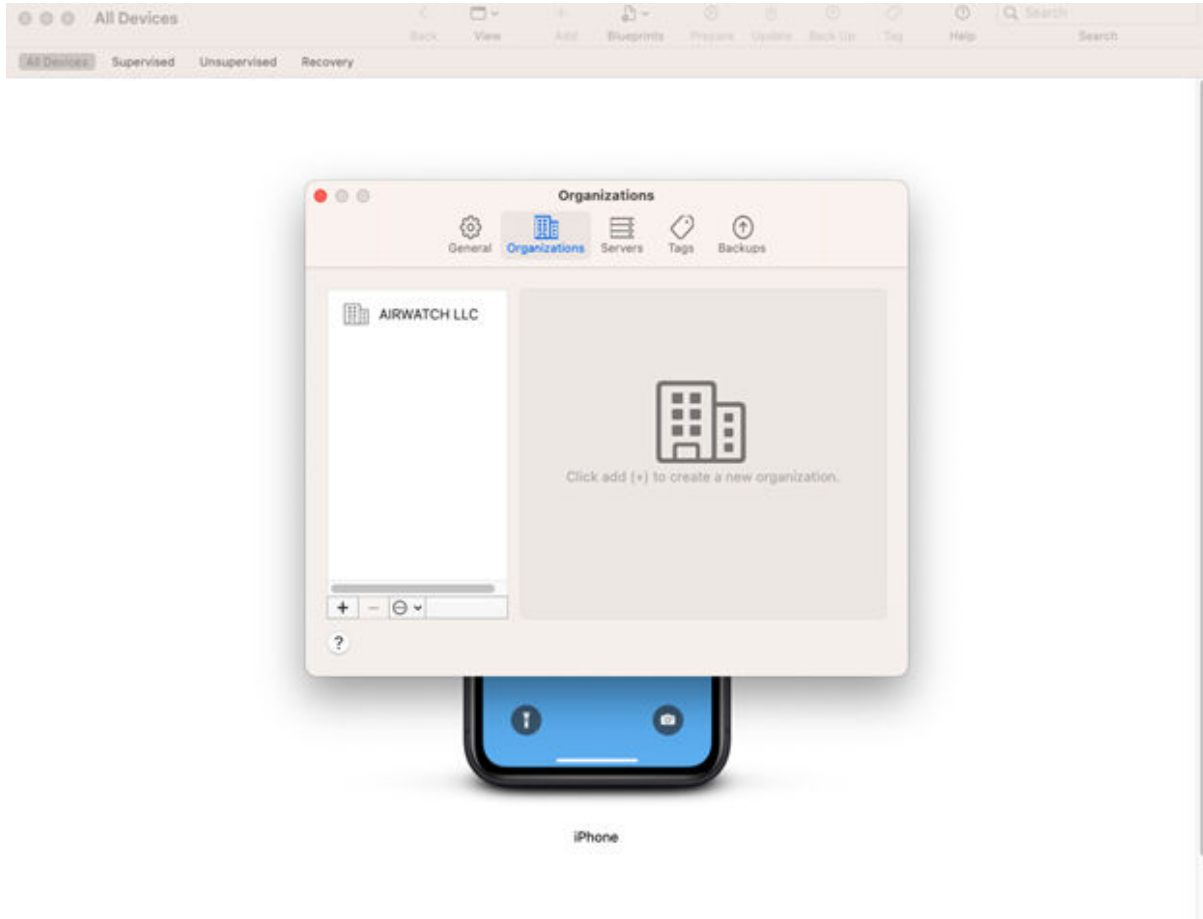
All Devices

Back View Add Blueprints Prepare Update Back Up Tag Help Search

All Devices Supervised Unsupervised Recovery

Organizations

General Organizations Servers Tags Backups

AIRWATCH LLC

Click add (+) to create a new organization.

+ −

?

iPhone